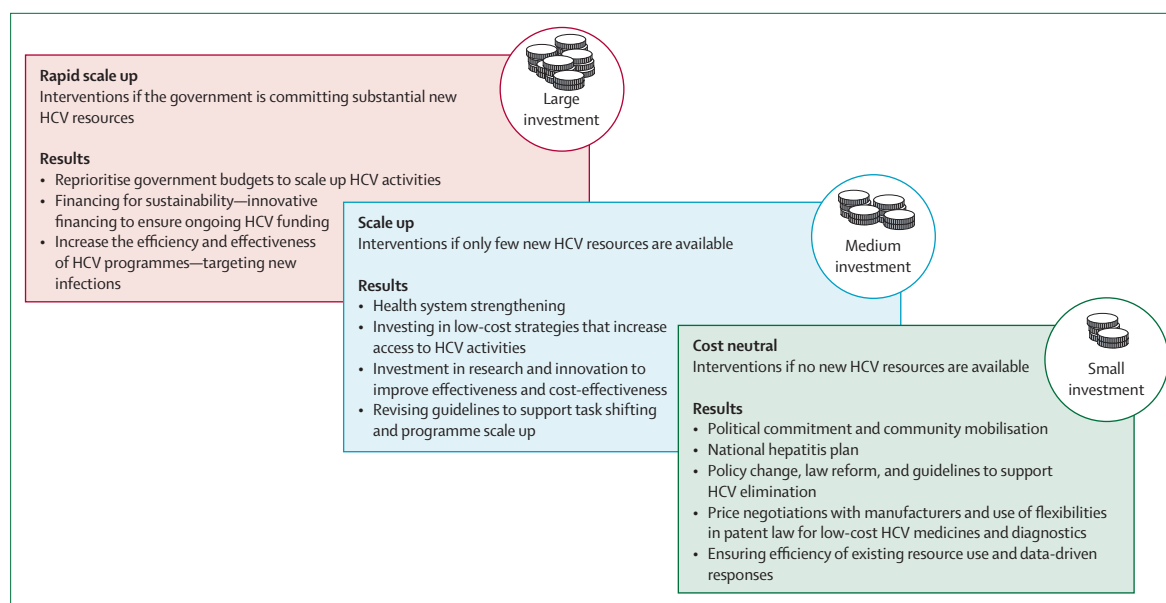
Rapid scale up
Interventions if the government is committing substantial new HCV resources

Results
• Reprioritise government budgets to scale up HCV activities
• Financing for sustainability—innovative financing to ensure ongoing HCV funding
• Increase the efficiency and effectiveness of HCV programmes—targeting new infections

Large investment

Scale up
Interventions if only few new HCV resources are available

Results
• Health system strengthening
• Investing in low-cost strategies that increase access to HCV activities
• Investment in research and innovation to improve effectiveness and cost-effectiveness
• Revising guidelines to support task shifting and programme scale up

Medium investment

Cost neutral
Interventions if no new HCV resources are available

Results
• Political commitment and community mobilisation
• National hepatitis plan
• Policy change, law reform, and guidelines to support HCV elimination
• Price negotiations with manufacturers and use of flexibilities in patent law for low-cost HCV medicines and diagnostics
• Ensuring efficiency of existing resource use and data-driven responses

Small investment